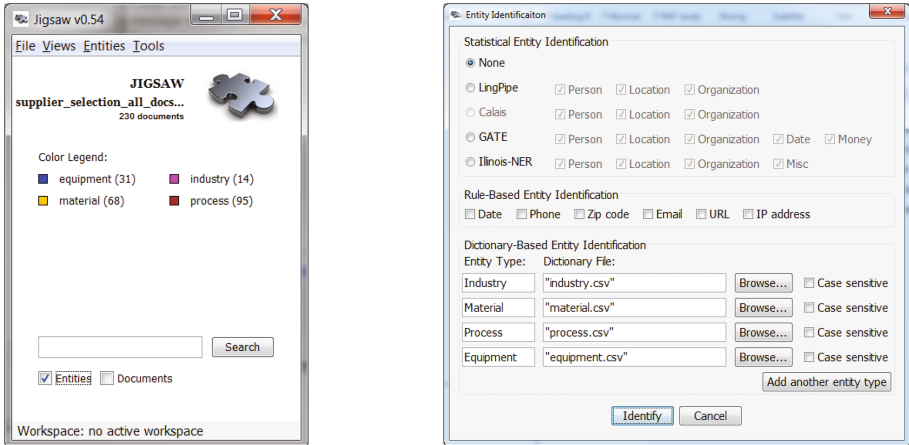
Jigsaw v0.54

File Views Entities Tools

JIGSAW
supplier_selection_all_docs...
230 documents

Color Legend:
equipment (31)
industry (14)
material (68)
process (95)

Search

Entities
Documents

Workspace: no active workspace

Entity Identificaiton

Statistical Entity Identification
None
LingPipe
Person
Location
Organization
Calais
Person
Location
Organization
GATE
Person
Location
Organization
Date
Money
Illinois-NER
Person
Location
Organization
Misc

Rule-Based Entity Identification
Date
Phone
Zip code
Email
URL
IP address

Dictionary-Based Entity Identification

| Entity Type: | Dictionary File: | | |
|---|---|---|---|
| Industry | "industry.csv" | Browse... | Case sensitive |
| Material | "material.csv" | Browse... | Case sensitive |
| Process | "process.csv" | Browse... | Case sensitive |
| Equipment | "equipment.csv" | Browse... | Case sensitive |

Add another entity type

Identify
Cancel